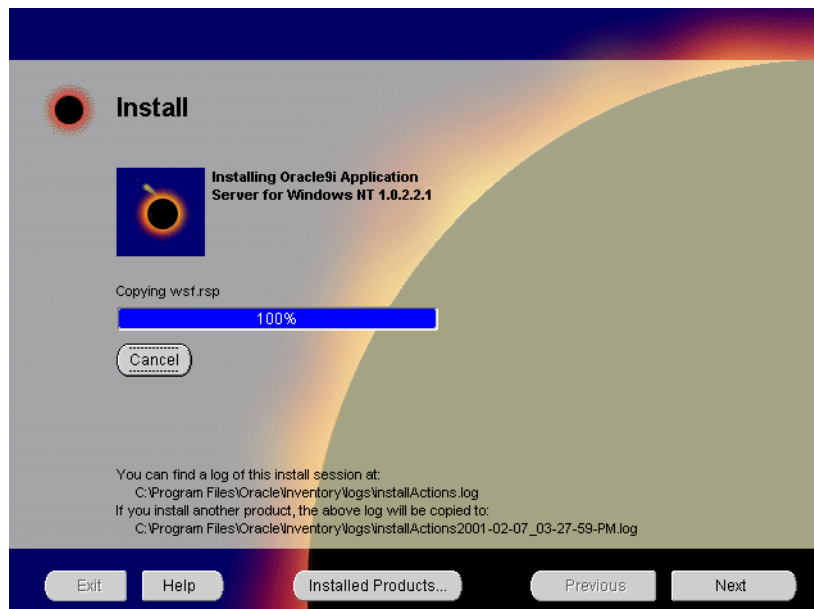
Install

Installing Oracle9i Application Server for Windows NT 1.0.2.2.1

Copying wsf.rsp

100%

Cancel

You can find a log of this install session at:
C:\Program Files\Oracle\Inventory\logs\installActions.log
If you install another product, the above log will be copied to:
C:\Program Files\Oracle\Inventory\logs\installActions2001-02-07_03-27-59-PM.log

Exit

Help

Installed Products...

Previous

Next